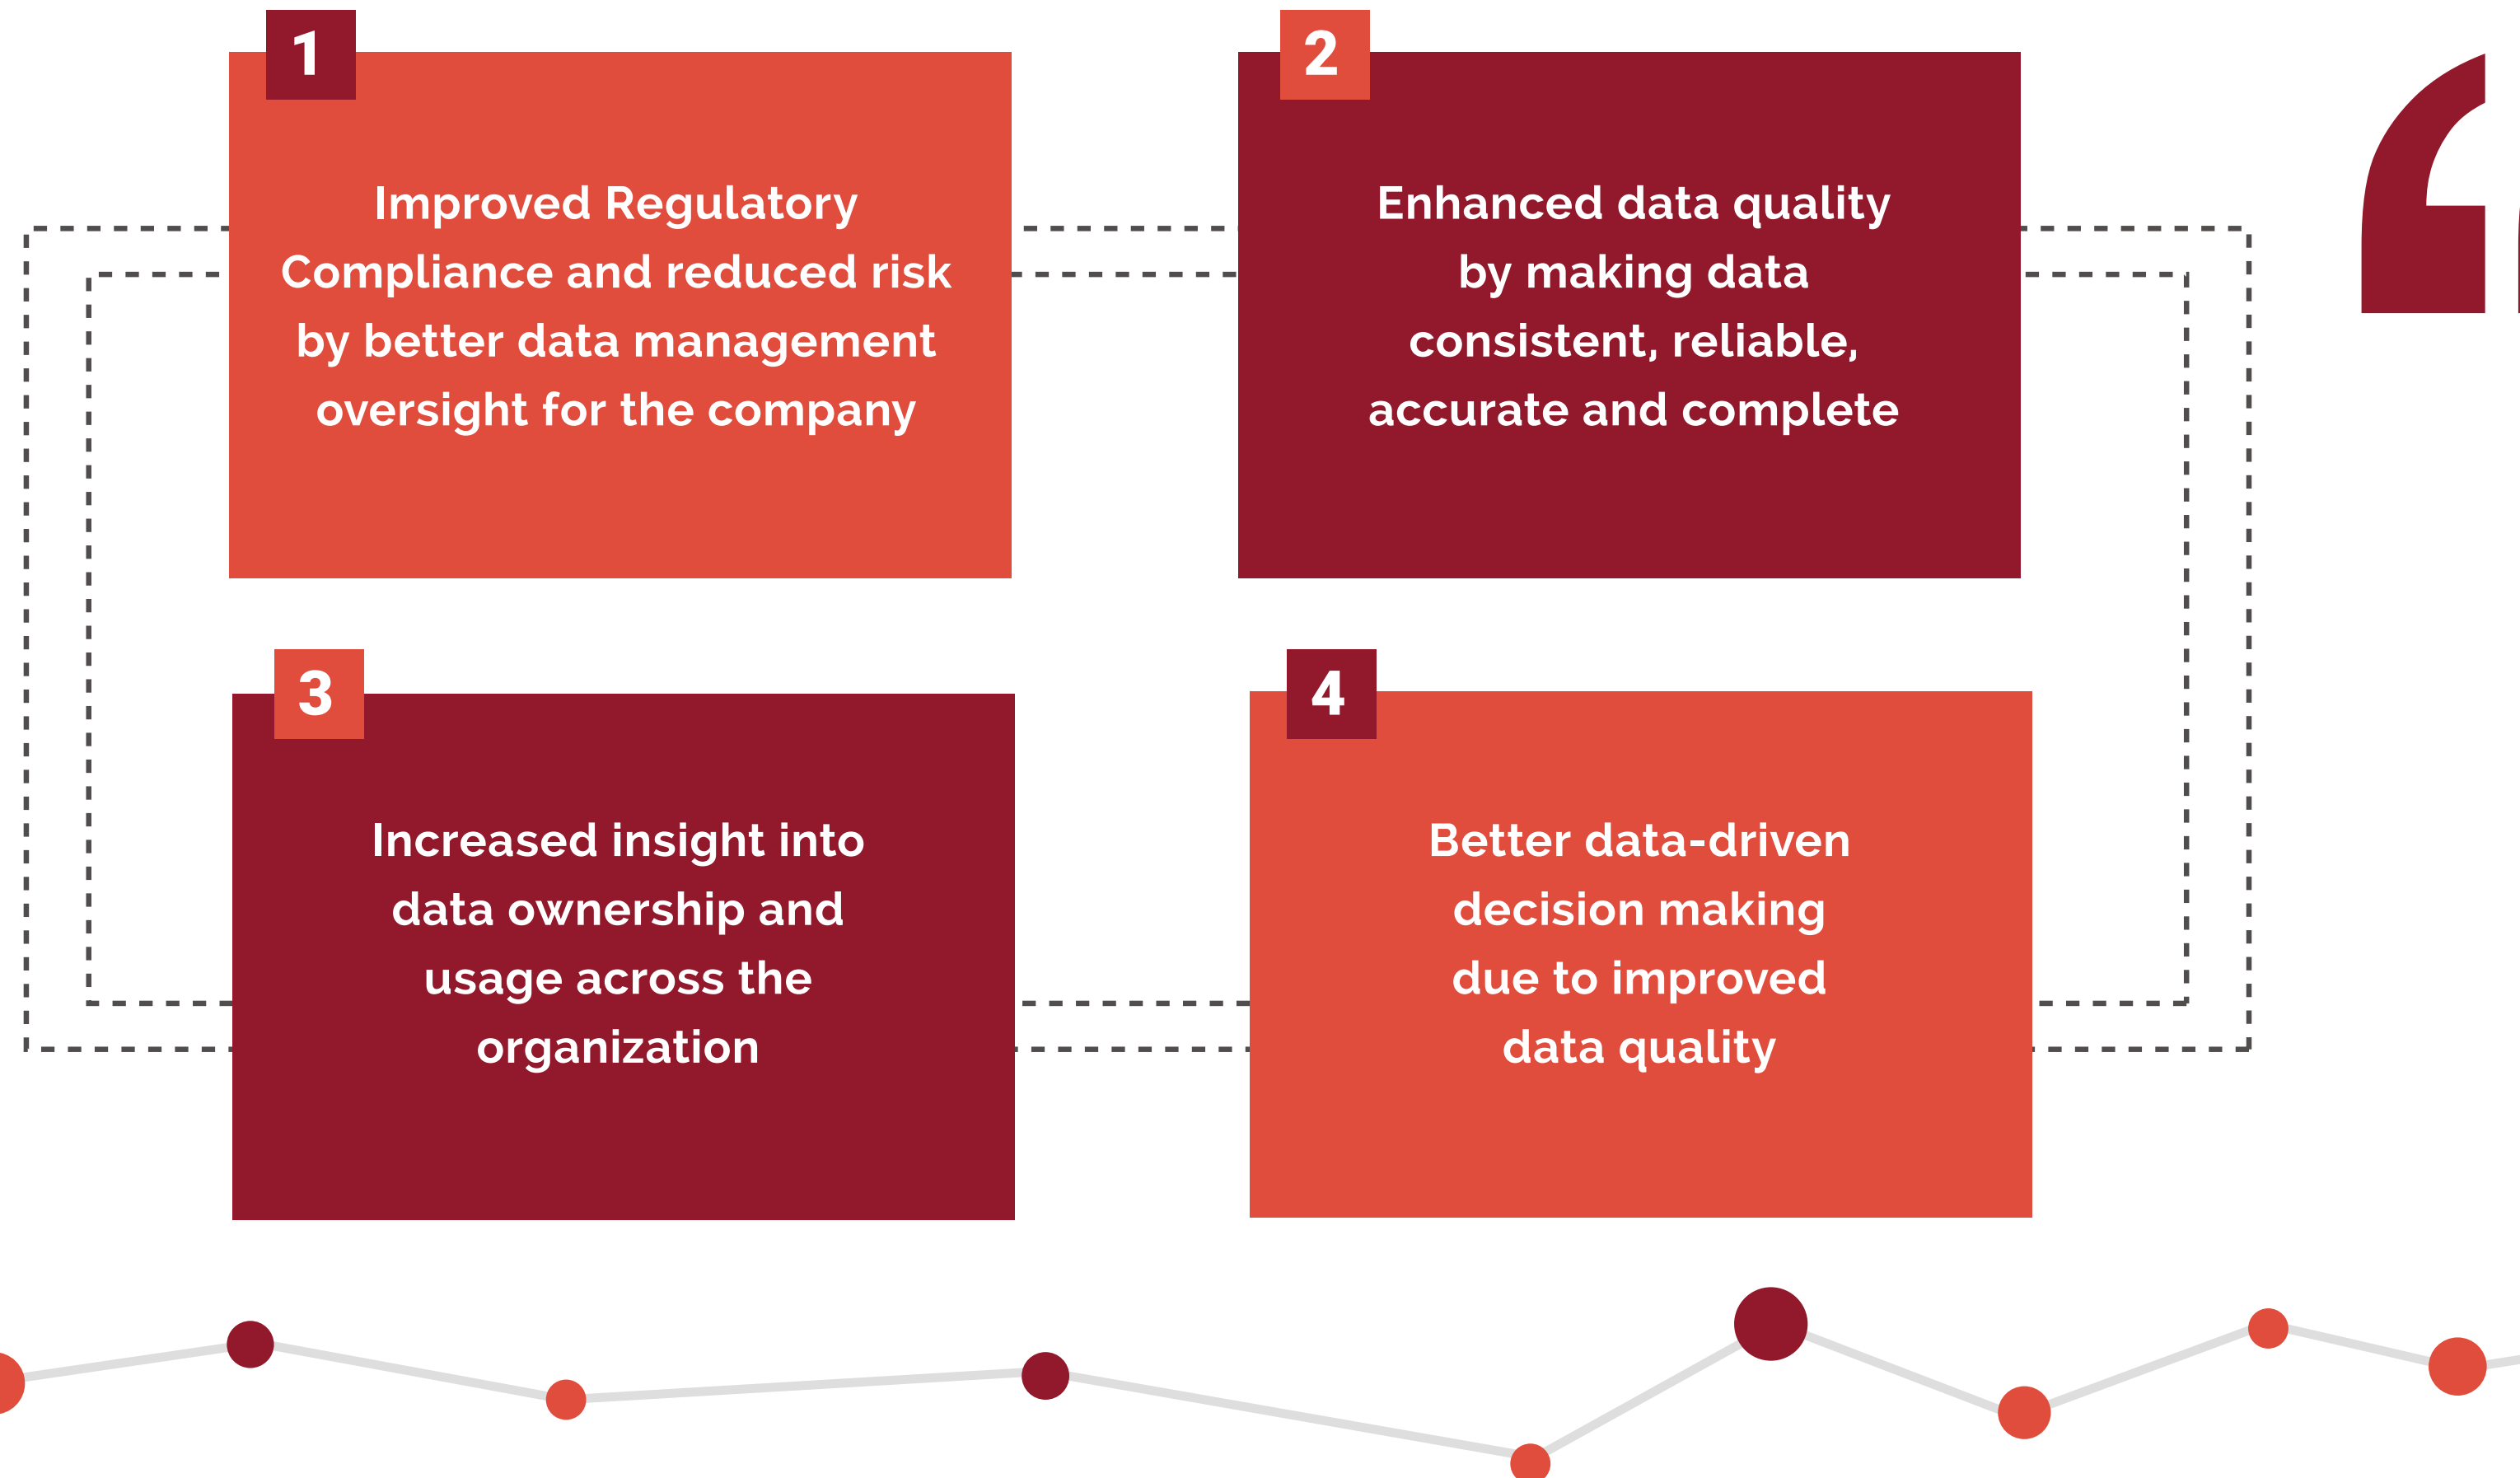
1

Improved Regulatory Compliance and reduced risk by better data management oversight for the company

2

Enhanced data quality by making data consistent, reliable, accurate and complete

3

Increased insight into data ownership and usage across the organization

4

Better data-driven decision making due to improved data quality